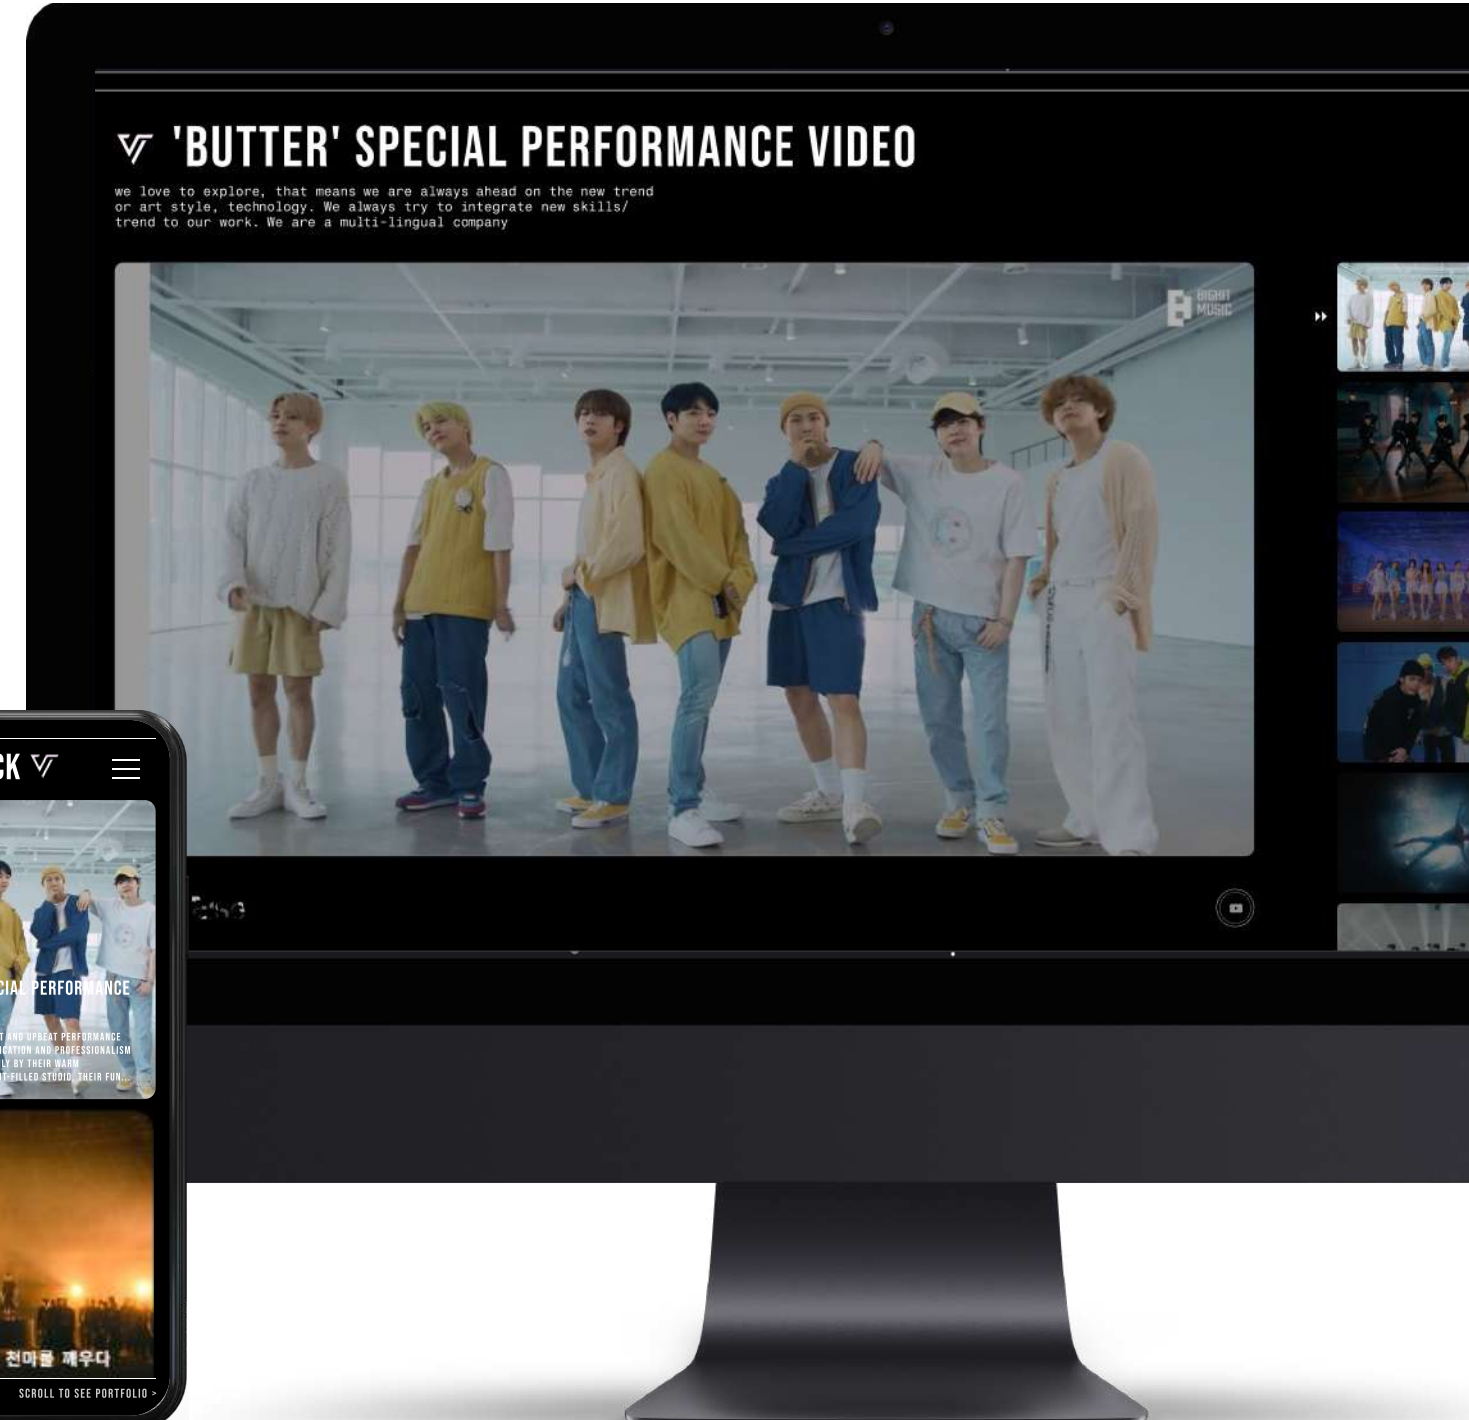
'BUTTER' SPECIAL PERFORMANCE VIDEO

we love to explore, that means we are always ahead on the new trend or art style, technology. We always try to integrate new skills/ trend to our work. We are a multi-lingual company

BIGHIT MUSIC

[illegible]

CK

CIAL PERFORMANCE

T AND UPBEAT PERFORMANCE
ICATION AND PROFESSIONALISM
LY BY THEIR WARM
T-FILLED STUDIO, THEIR FUN...

천마를 깨우다

SCROLL TO SEE PORTFOLIO >